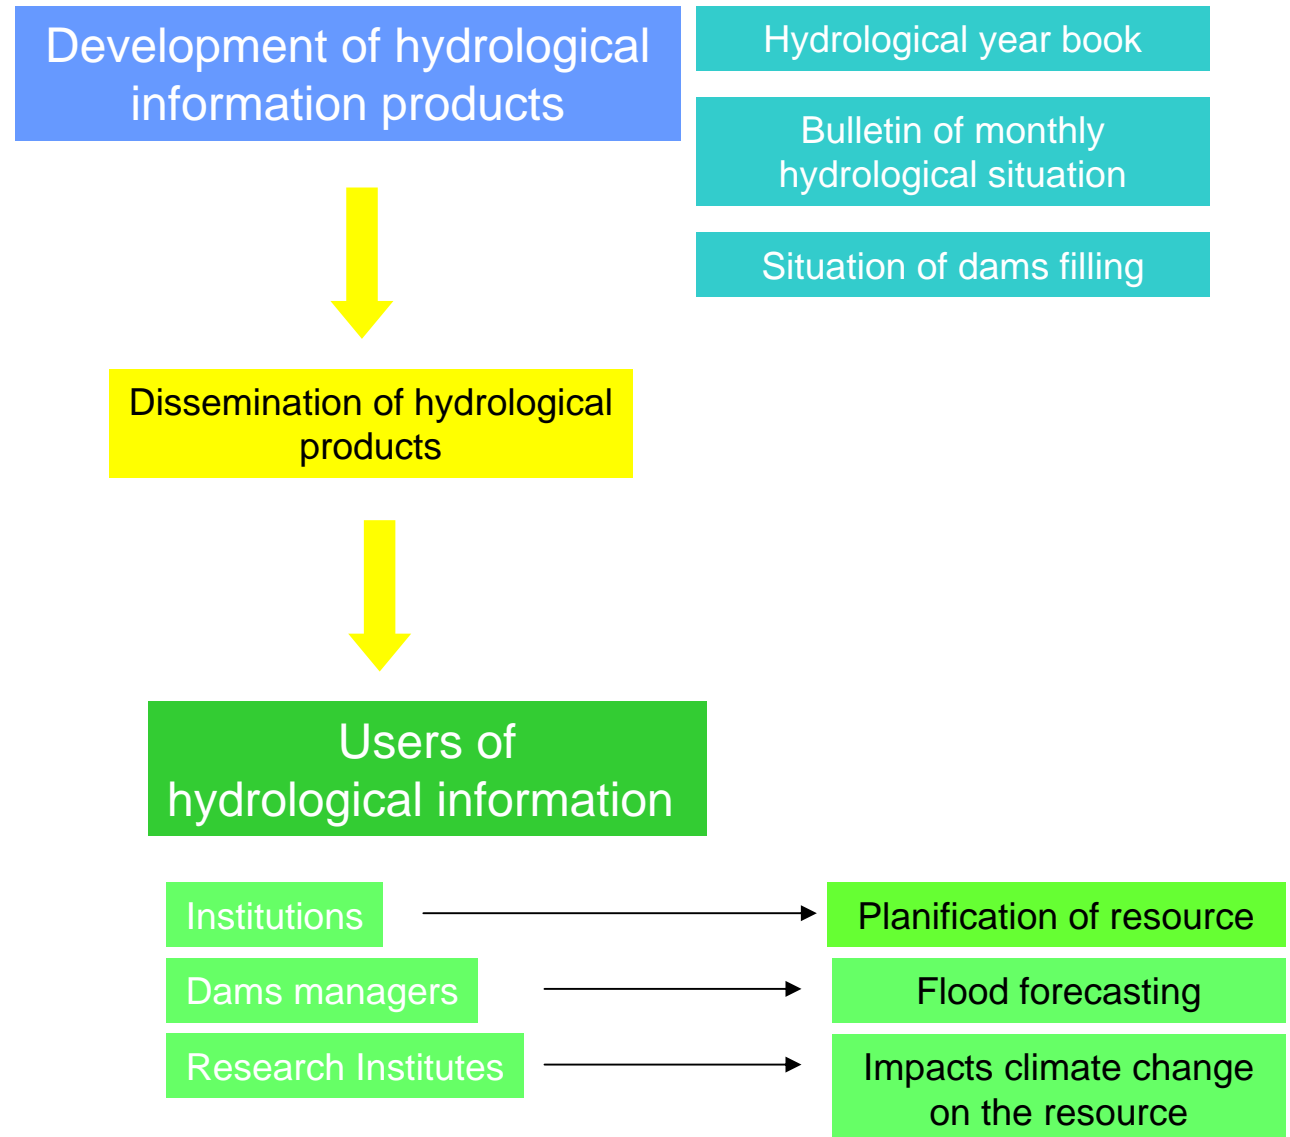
Development of hydrological information products

Hydrological year book

Bulletin of monthly hydrological situation

Situation of dams filling

Dissemination of hydrological products

Users of hydrological information

Institutions

Planification of resource

Dams managers

Flood forecasting

Research Institutes

Impacts climate change on the resource